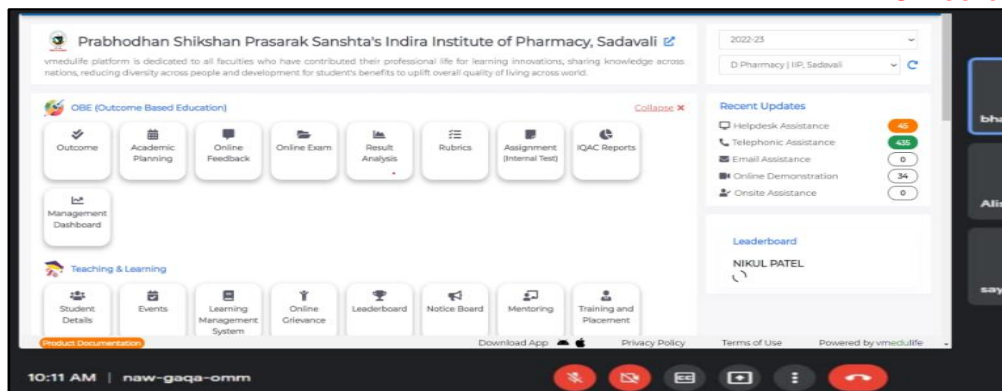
Prabhodhan Shikshan Prasarak Sanshta's Indira Institute of Pharmacy, Sadavali

vmedulife platform is dedicated to all faculties who have contributed their professional life for learning innovations, sharing knowledge across nations, reducing diversity across people and development for student's benefits to uplift overall quality of living across world.

2022-23

D.Pharmacy | IIP, Sadavali

OBE (Outcome Based Education)

Collapse ✕

Outcome
Academic Planning
Online Feedback
Online Exam
Result Analysis
Rubrics
Assignment (Internal Test)
IQAC Reports
Management Dashboard

Recent Updates

Helpdesk Assistance 45
Telephonic Assistance 435
Email Assistance 0
Online Demonstration 34
Onsite Assistance 0

Leaderboard

NIKUL PATEL

Teaching & Learning

Student Details
Events
Learning Management System
Online Grievance
Leaderboard
Notice Board
Mentoring
Training and Placement

Product Documentation

Download App

Privacy Policy

Terms of Use

Powered by vmedulife

bha

Ali

say

10:11 AM | naw-gaqa-omm